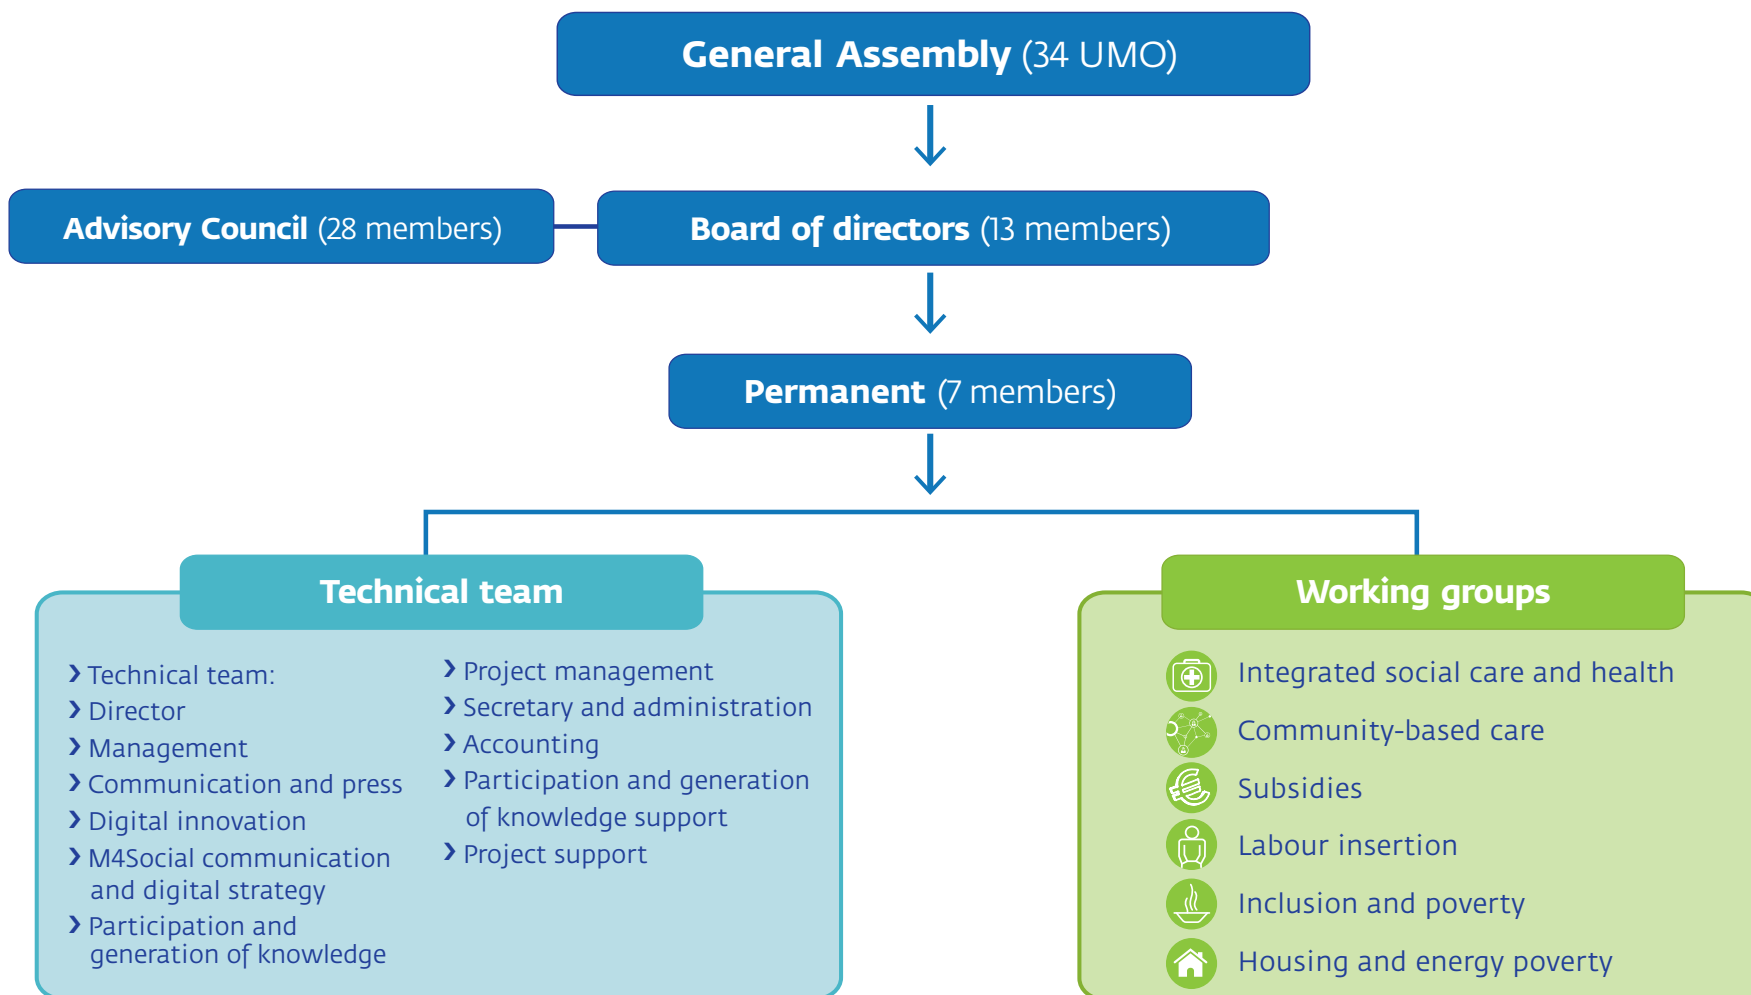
General Assembly (34 UMO)

Advisory Council (28 members)

Board of directors (13 members)

Permanent (7 members)

Technical team

› Technical team:
› Director
› Management
› Communication and press
› Digital innovation
› M4Social communication and digital strategy
› Participation and generation of knowledge

› Project management
› Secretary and administration
› Accounting
› Participation and generation of knowledge support
› Project support

Working groups

Integrated social care and health
Community-based care
Subsidies
Labour insertion
Inclusion and poverty
Housing and energy poverty